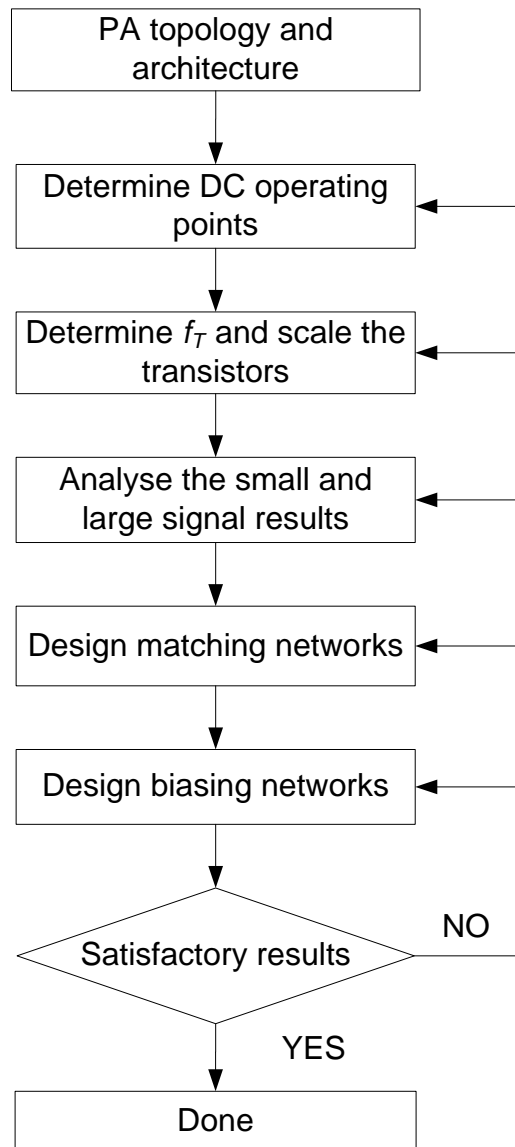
PA topology and architecture

Determine DC operating points

Determine $f_T$ and scale the transistors

Analyse the small and large signal results

Design matching networks

Design biasing networks

Satisfactory results

NO

YES

Done